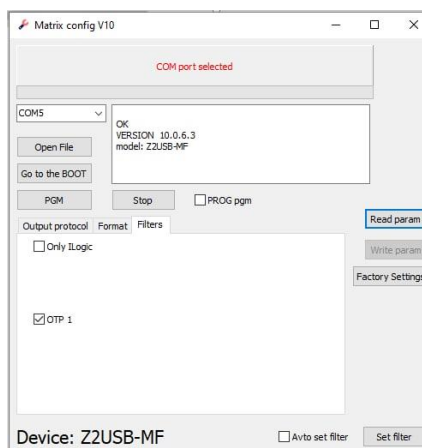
Matrix config V10

COM port selected

COM5

OK
VERSION 10.0.6.3
model: Z2USB-MF

Open File

Go to the BOOT

PGM

Stop

PROG pgm

Output protocol Format Filters

Only ILogic

OTP 1

Read param

Write param

Factory Settings

Device: Z2USB-MF

Avto set filter

Set filter